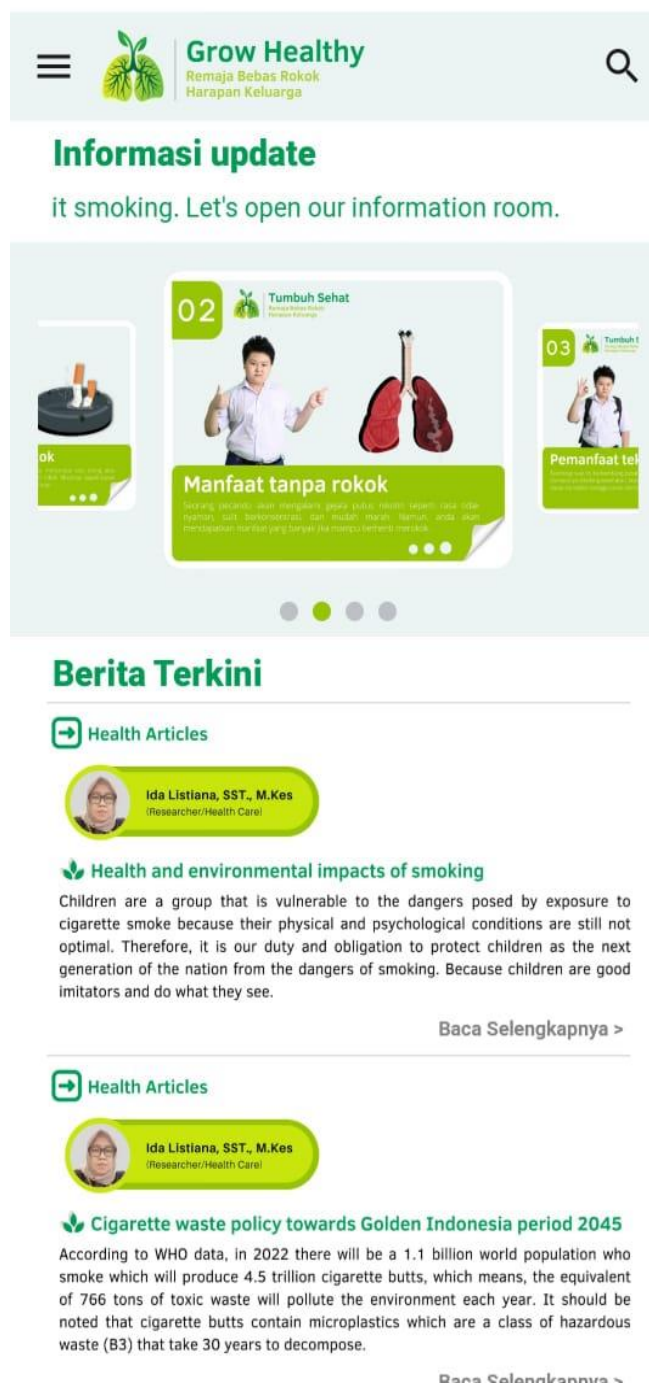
Grow Healthy
Remaja Bebas Rokok
Harapan Keluarga

Informasi update

it smoking. Let's open our information room.

ok

02 Tumbuh Sehat
Remaja Bebas Rokok
Harapan Keluarga

Manfaat tanpa rokok

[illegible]

03 Tumbuh S

Pemanfaat tek

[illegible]

Berita Terkini

Health Articles

Ida Listiana, SST., M.Kes
(Researcher/Health Care)

Health and environmental impacts of smoking

Children are a group that is vulnerable to the dangers posed by exposure to cigarette smoke because their physical and psychological conditions are still not optimal. Therefore, it is our duty and obligation to protect children as the next generation of the nation from the dangers of smoking. Because children are good imitators and do what they see.

Baca Selengkapnya >

Health Articles

Ida Listiana, SST., M.Kes
(Researcher/Health Care)

Cigarette waste policy towards Golden Indonesia period 2045

According to WHO data, in 2022 there will be a 1.1 billion world population who smoke which will produce 4.5 trillion cigarette butts, which means, the equivalent of 766 tons of toxic waste will pollute the environment each year. It should be noted that cigarette butts contain microplastics which are a class of hazardous waste (B3) that take 30 years to decompose.

Baca Selengkapnya >